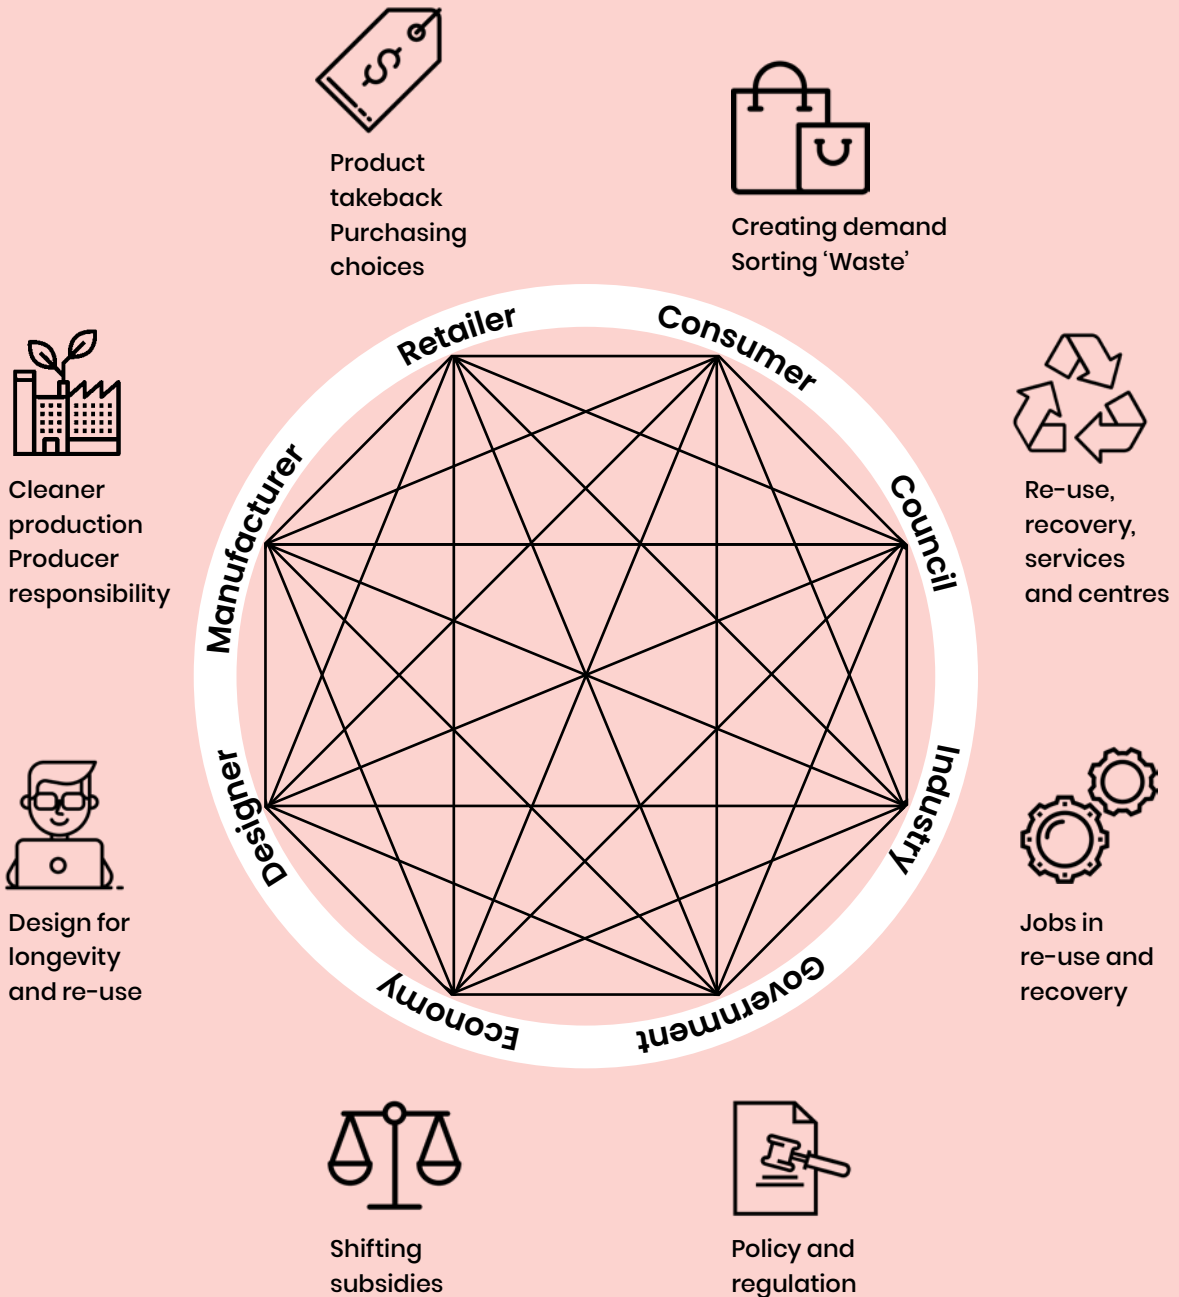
Product takeback
Purchasing choices

Creating demand
Sorting ‘Waste’

Cleaner production
Producer responsibility

Re-use, recovery, services and centres

Retailer
Consumer
Council
Industry
Government
Economy
Designer
Manufacturer

Design for longevity and re-use

Jobs in re-use and recovery

Shifting subsidies

Policy and regulation